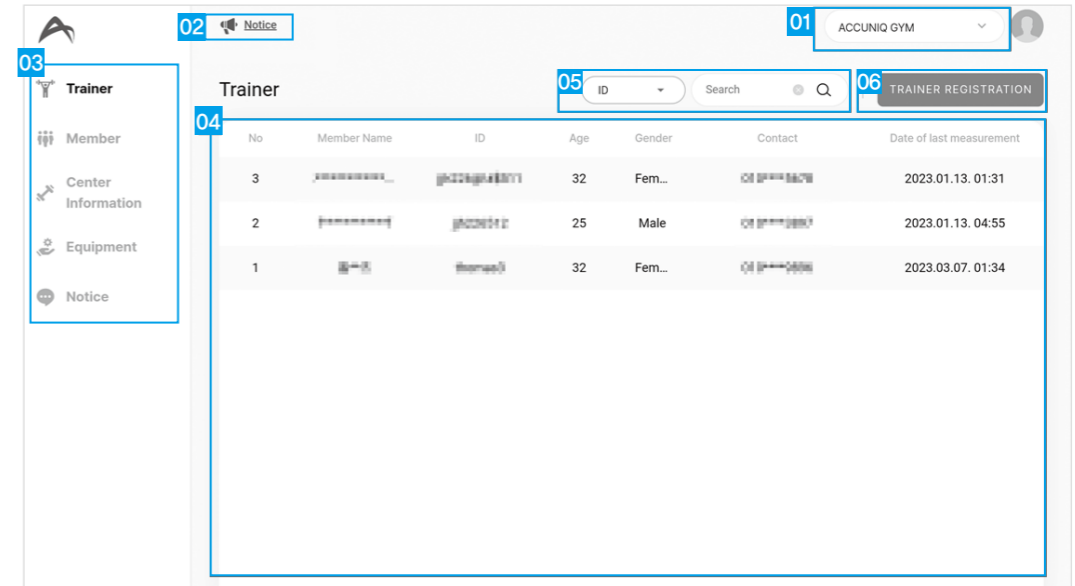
02 Notice

01 ACCUNIQ GYM

03

Trainer

Member

Center Information

Equipment

Notice

Trainer

05 ID Search

06 TRAINER REGISTRATION

04

| No | Member Name | ID | Age | Gender | Contact | Date of last measurement |
|---|---|---|---|---|---|---|
| 3 | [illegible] | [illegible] | 32 | Fem... | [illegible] | 2023.01.13. 01:31 |
| 2 | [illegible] | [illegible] | 25 | Male | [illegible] | 2023.01.13. 04:55 |
| 1 | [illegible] | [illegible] | 32 | Fem... | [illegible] | 2023.03.07. 01:34 |